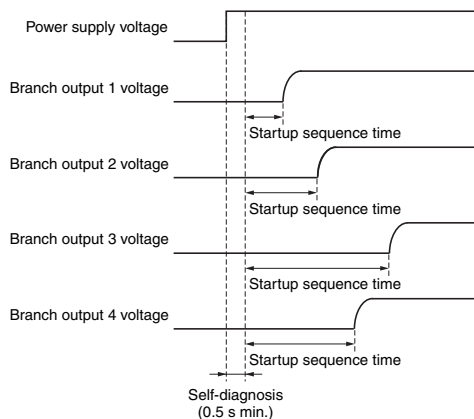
Power supply voltage

Branch output 1 voltage

Startup sequence time

Branch output 2 voltage

Startup sequence time

Branch output 3 voltage

Startup sequence time

Branch output 4 voltage

Startup sequence time

Self-diagnosis
(0.5 s min.)